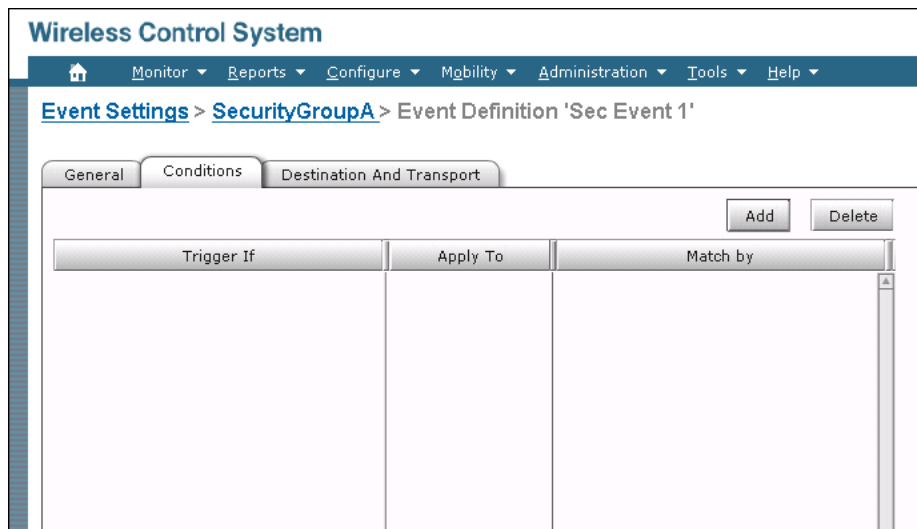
Wireless Control System

Monitor ▾ Reports ▾ Configure ▾ Mobility ▾ Administration ▾ Tools ▾ Help ▾

Event Settings > SecurityGroupA > Event Definition 'Sec Event 1'

General | Conditions | Destination And Transport

Add | Delete

| Trigger If | Apply To | Match by |
|---|---|---|